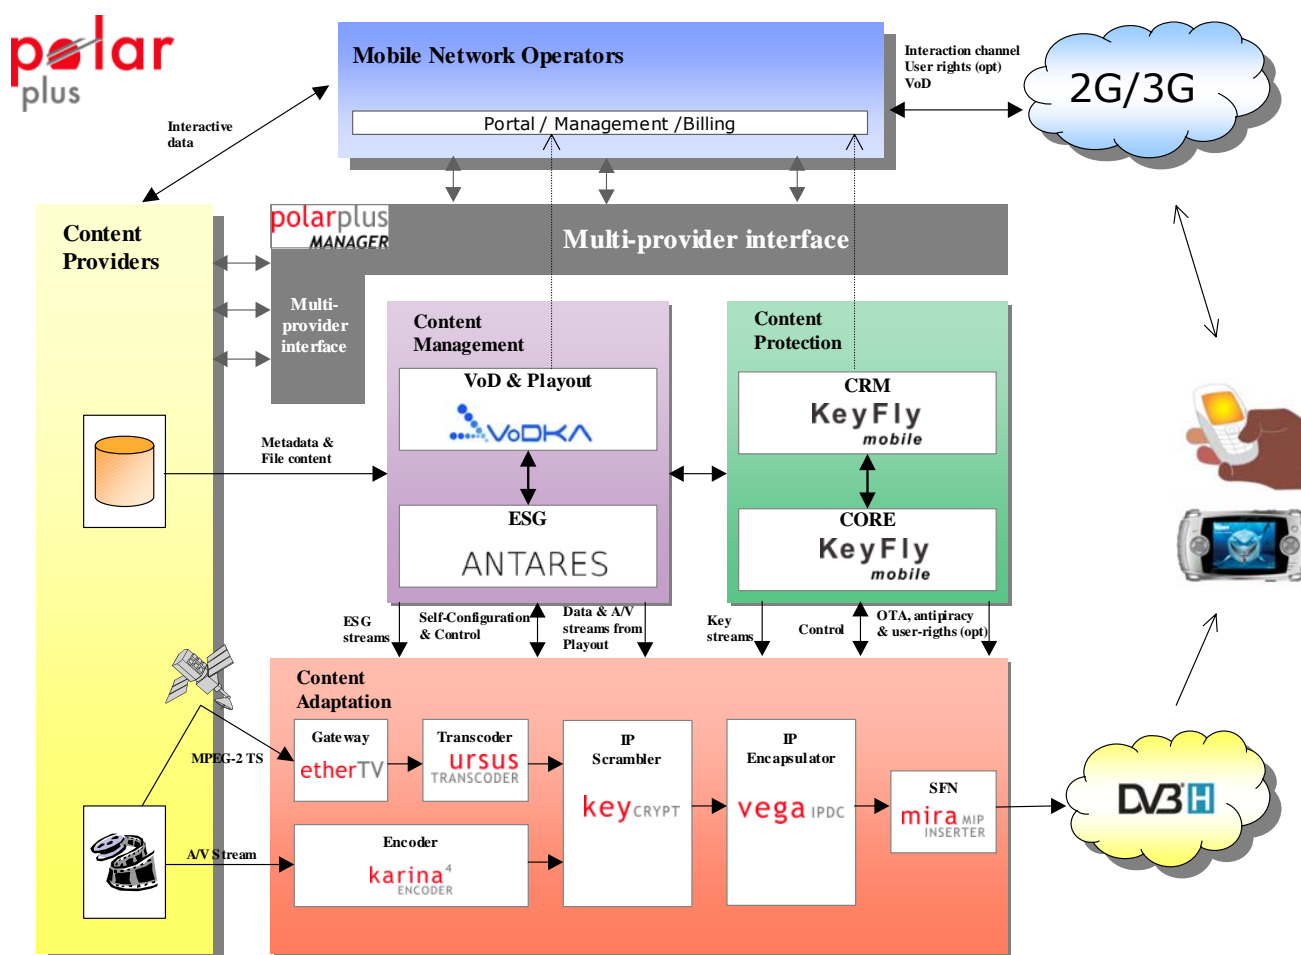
polar plus

Mobile Network Operators

Portal / Management / Billing

Interaction channel
User rights (opt)
VoD

2G/3G

Interactive data

polarplus MANAGER

Multi-provider interface

Content Providers

Multi-provider interface

Content Management

VoD & Playout

VoDKA

ESG

ANTARES

Content Protection

CRM

KeyFly mobile

CORE

KeyFly mobile

Metadata & File content

ESG streams

Self-Configuration & Control

Data & A/V streams from Playout

Key streams

Control

OTA, antipiracy & user-rigths (opt)

Content Adaptation

Gateway

etherTV

Transcoder

ursus TRANSCODER

IP Scrambler

key CRYPT

IP Encapsulator

vega IPDC

SFN

mira MIP INSERTER

MPEG-2 TS

Encoder

karina 4 ENCODER

A/V Stream

DVB-H